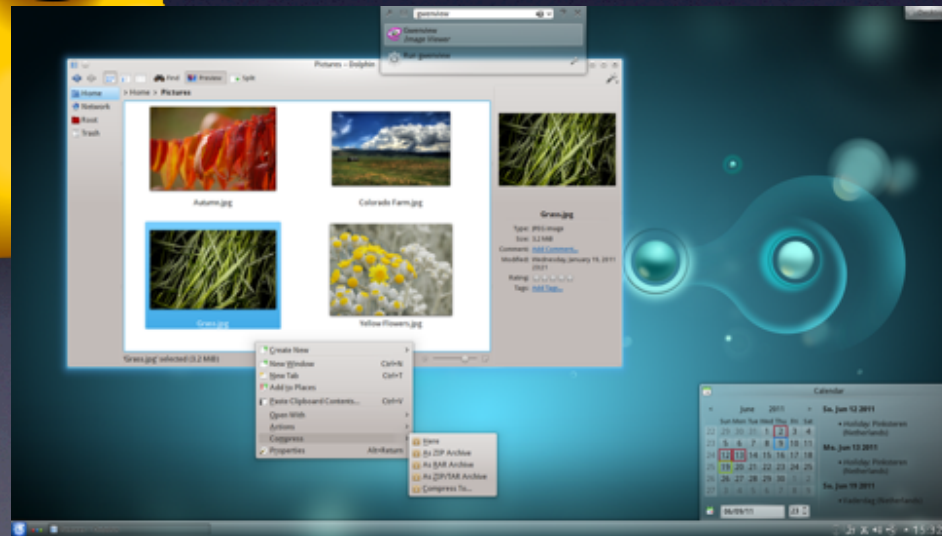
gwenview

Gwenview
Image Viewer

Run gwenview

Pictures – Dolphin

Find Preview Split

Home > Pictures

Home
Network
Root
Trash

Autumn.jpg
Colorado Farm.jpg
Grass.jpg
Yellow Flowers.jpg

Grass.jpg
Type: JPEG image
Size: 3.2 MiB
Comment: Add Comment...
Modified: Wednesday, January 19, 2011
Rating:
Tags: Add Tags...

'Grass.jpg' selected (3.2 MiB)

Create New
New Window Ctrl+N
New Tab Ctrl+T
Add to Places
Paste Clipboard Contents... Ctrl+V
Open With
Actions
Compress
Properties Alt+Return

Here
As ZIP Archive
As RAR Archive
As ZIP/TAR Archive
Compress To...

Calendar
June 2011
Sun Mon Tue Wed Thu Fri Sat
| 22 | 29 | 30 | 31 | 1 | 2 | 3 | 4 |
| 23 | 5 | 6 | 7 | 8 | 9 | 10 | 11 |
| 24 | 12 | 13 | 14 | 15 | 16 | 17 | 18 |
| 25 | 19 | 20 | 21 | 22 | 23 | 24 | 25 |
| 26 | 26 | 27 | 28 | 29 | 30 | 1 | 2 |
| 27 | 3 | 4 | 5 | 6 | 7 | 8 | 9 |

Su, Jun 12 2011
• Holiday Pinksteren (Netherlands)
Mo, Jun 13 2011
• Holiday Pinksteren (Netherlands)
Su, Jun 19 2011
• Vaderdag (Netherlands)

06/09/11 23

15:13